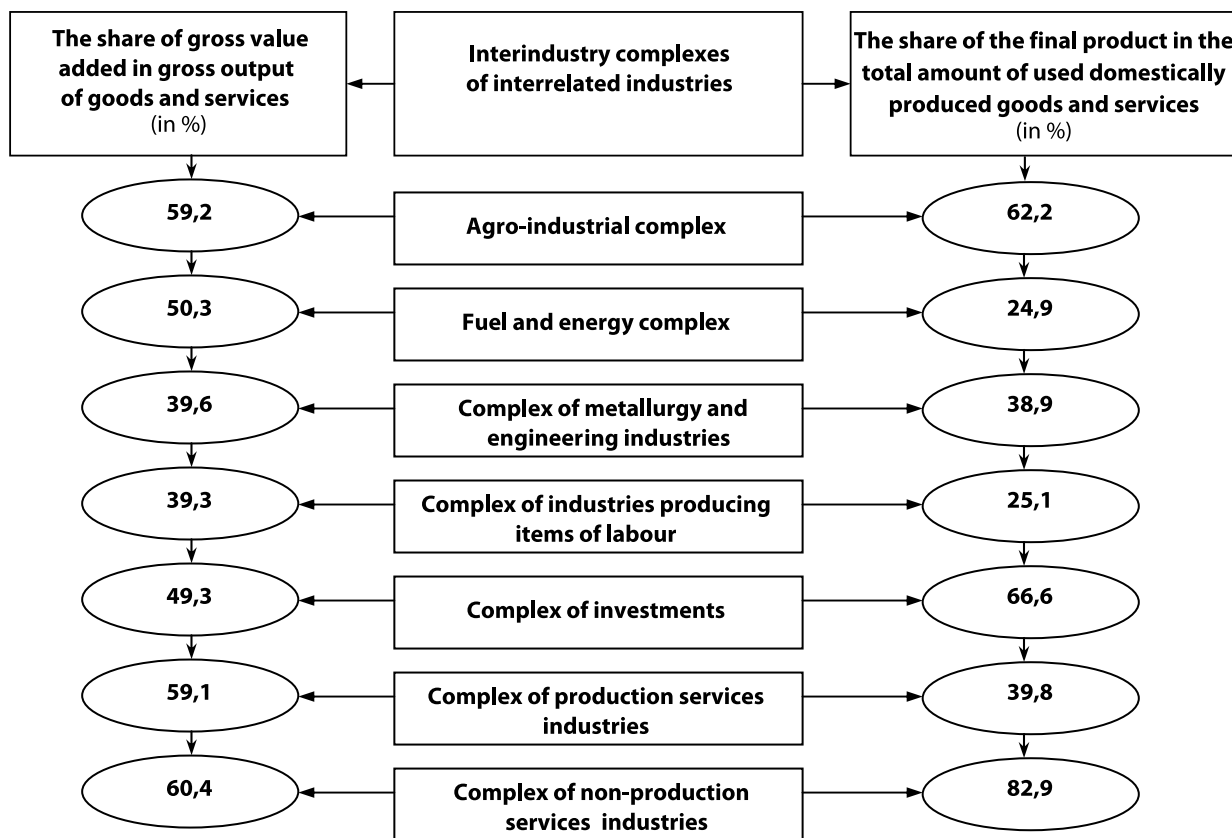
The share of gross value added in gross output of goods and services (in %)

Interindustry complexes of interrelated industries

The share of the final product in the total amount of used domestically produced goods and services (in %)

59,2

Agro-industrial complex

62,2

50,3

Fuel and energy complex

24,9

39,6

Complex of metallurgy and engineering industries

38,9

39,3

Complex of industries producing items of labour

25,1

49,3

Complex of investments

66,6

59,1

Complex of production services industries

39,8

60,4

Complex of non-production services industries

82,9